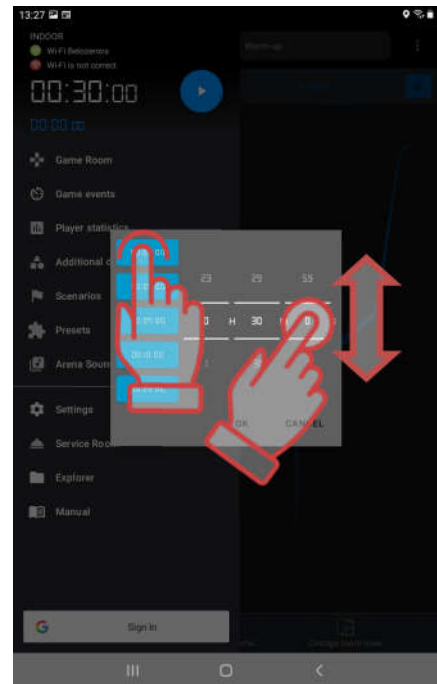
13:27

INDOOR
Wi-Fi Belozerova
Wi-Fi is not correct

00:30:00

00:00:00

Game Room

Game events

Player statistics

Additional c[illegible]

Scenarios

Presets

Arena Soun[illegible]

Settings

Service Roo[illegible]

Explorer

Manual

Warm up

23 29 59

0 H 30 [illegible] 0

OK CANCEL

G Sign in

Change team view